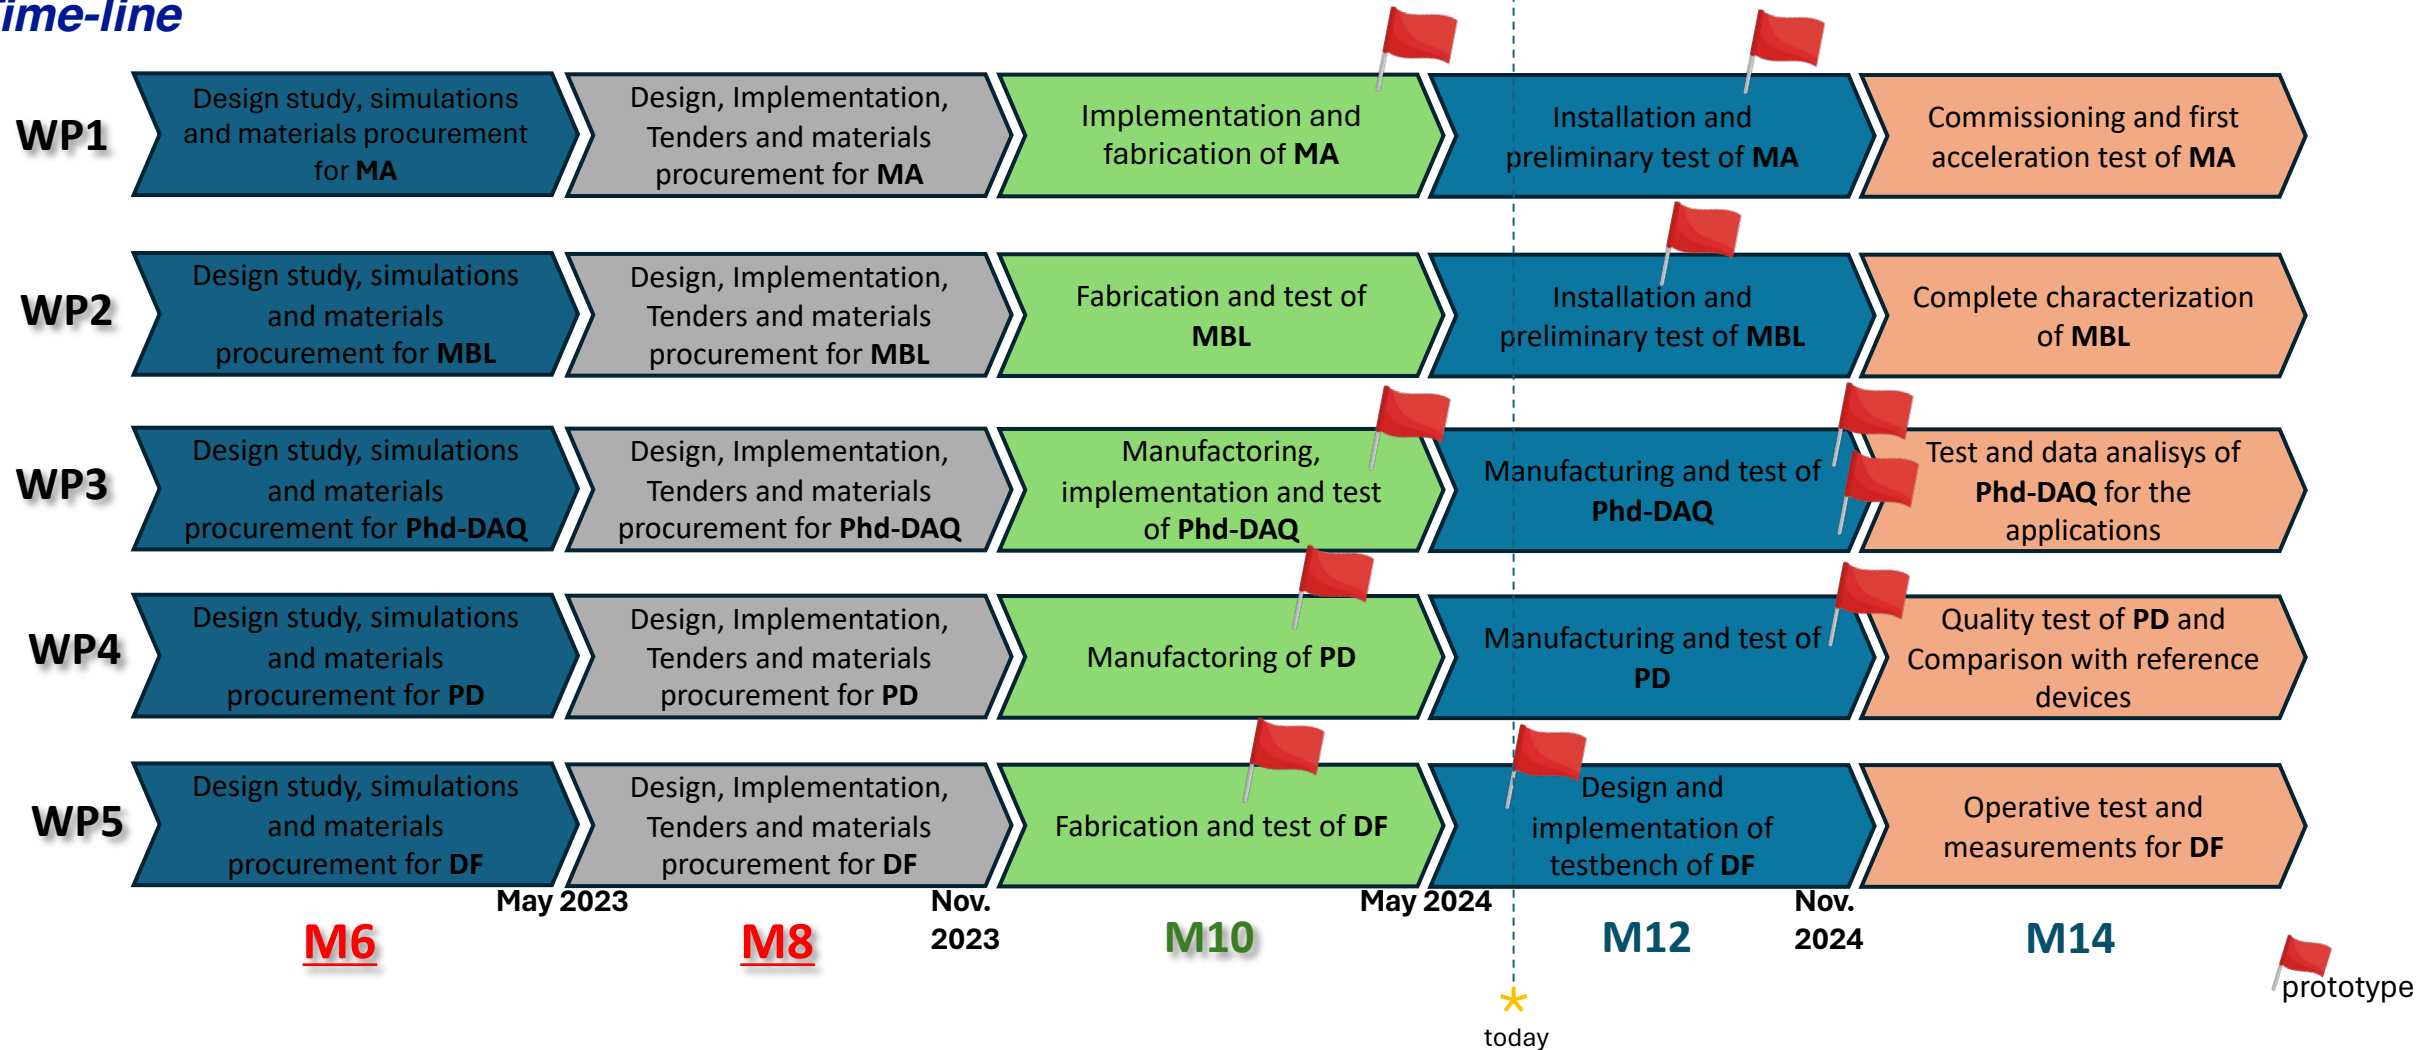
ime-line

WP1
Design study, simulations and materials procurement for MA
Design, Implementation, Tenders and materials procurement for MA
Implementation and fabrication of MA
Installation and preliminary test of MA
Commissioning and first acceleration test of MA

WP2
Design study, simulations and materials procurement for MBL
Design, Implementation, Tenders and materials procurement for MBL
Fabrication and test of MBL
Installation and preliminary test of MBL
Complete characterization of MBL

WP3
Design study, simulations and materials procurement for Phd-DAQ
Design, Implementation, Tenders and materials procurement for Phd-DAQ
Manufactoring, implementation and test of Phd-DAQ
Manufacturing and test of Phd-DAQ
Test and data analisys of Phd-DAQ for the applications

WP4
Design study, simulations and materials procurement for PD
Design, Implementation, Tenders and materials procurement for PD
Manufactoring of PD
Manufacturing and test of PD
Quality test of PD and Comparison with reference devices

WP5
Design study, simulations and materials procurement for DF
Design, Implementation, Tenders and materials procurement for DF
Fabrication and test of DF
Design and implementation of testbench of DF
Operative test and measurements for DF

May 2023
Nov. 2023
May 2024
Nov. 2024

M6
M8
M10
M12
M14

today
prototype